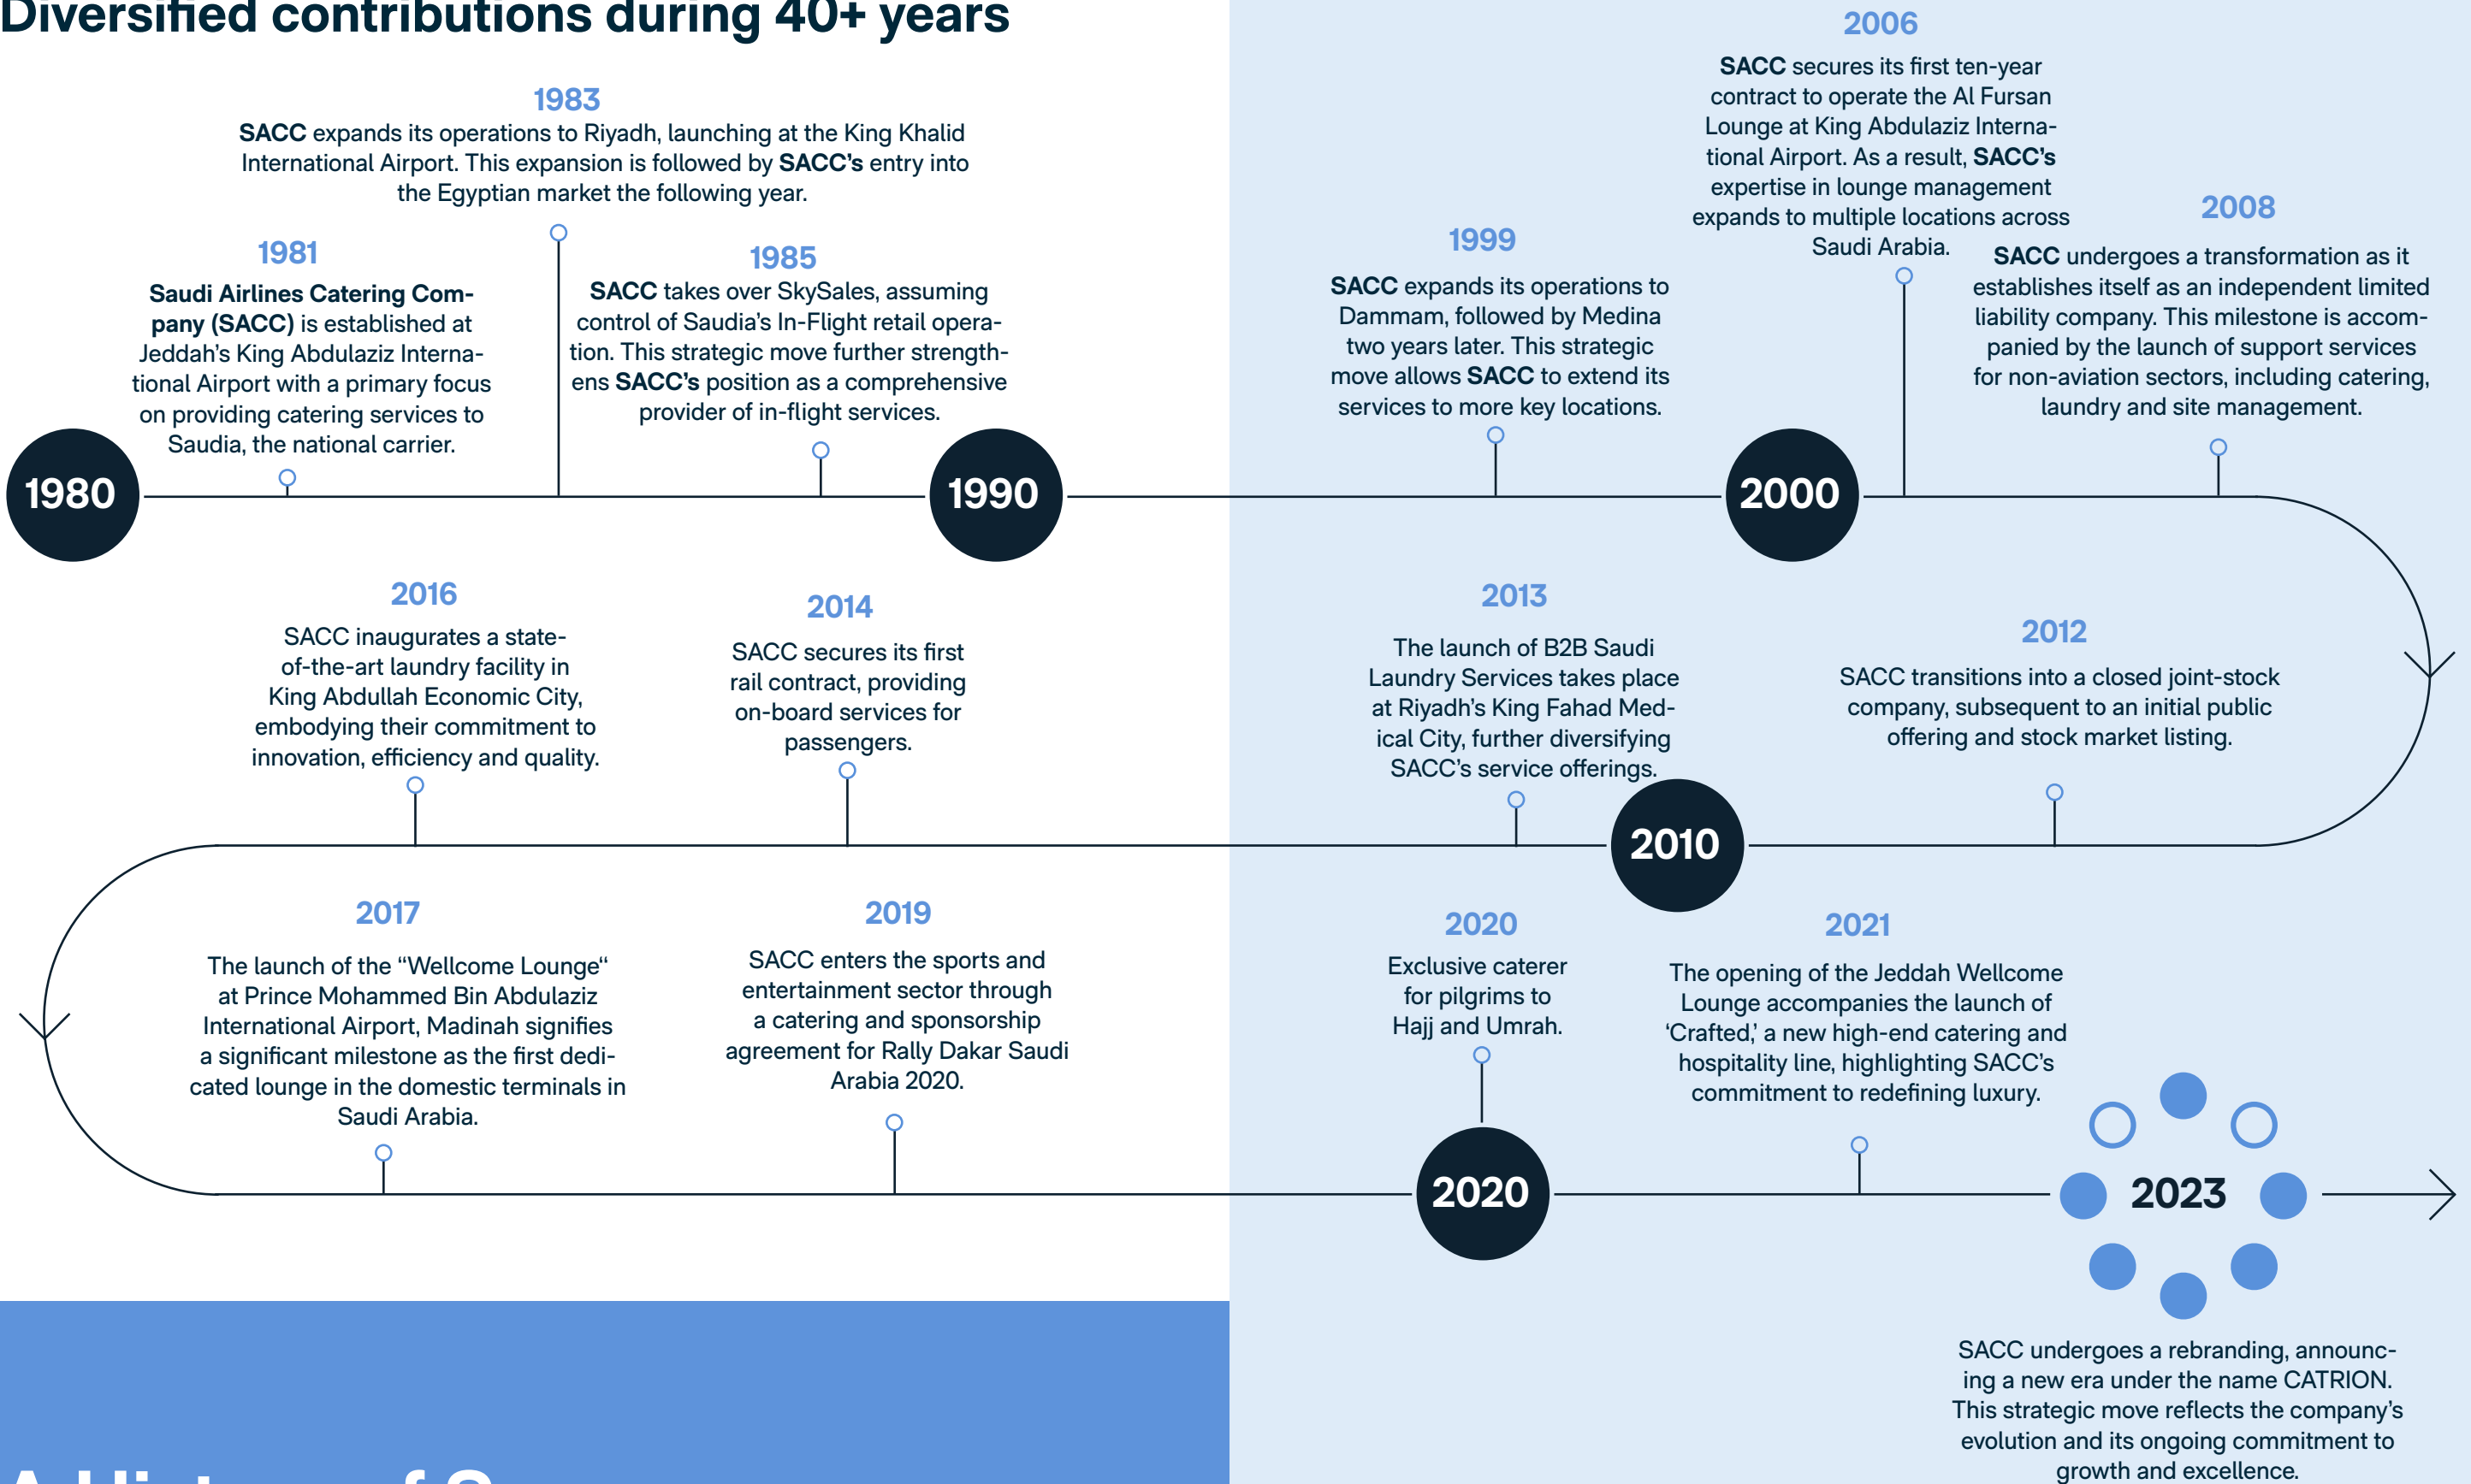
Diversified contributions during 40+ years

1983
SACC expands its operations to Riyadh, launching at the King Khalid International Airport. This expansion is followed by SACC's entry into the Egyptian market the following year.

1981
Saudi Airlines Catering Company (SACC) is established at Jeddah's King Abdulaziz International Airport with a primary focus on providing catering services to Saudia, the national carrier.

1985
SACC takes over SkySales, assuming control of Saudia's In-Flight retail operation. This strategic move further strengthens SACC's position as a comprehensive provider of in-flight services.

1980

1990

1999
SACC expands its operations to Dammam, followed by Medina two years later. This strategic move allows SACC to extend its services to more key locations.

2006
SACC secures its first ten-year contract to operate the Al Fursan Lounge at King Abdulaziz International Airport. As a result, SACC's expertise in lounge management expands to multiple locations across Saudi Arabia.

2008
SACC undergoes a transformation as it establishes itself as an independent limited liability company. This milestone is accompanied by the launch of support services for non-aviation sectors, including catering, laundry and site management.

2000

2016
SACC inaugurates a state-of-the-art laundry facility in King Abdullah Economic City, embodying their commitment to innovation, efficiency and quality.

2014
SACC secures its first rail contract, providing on-board services for passengers.

2013
The launch of B2B Saudi Laundry Services takes place at Riyadh's King Fahad Medical City, further diversifying SACC's service offerings.

2012
SACC transitions into a closed joint-stock company, subsequent to an initial public offering and stock market listing.

2010

2017
The launch of the “Wellcome Lounge“ at Prince Mohammed Bin Abdulaziz International Airport, Madinah signifies a significant milestone as the first dedicated lounge in the domestic terminals in Saudi Arabia.

2019
SACC enters the sports and entertainment sector through a catering and sponsorship agreement for Rally Dakar Saudi Arabia 2020.

2020
Exclusive caterer for pilgrims to Hajj and Umrah.

2021
The opening of the Jeddah Wellcome Lounge accompanies the launch of ‘Crafted,’ a new high-end catering and hospitality line, highlighting SACC's commitment to redefining luxury.

2020

2023

SACC undergoes a rebranding, announcing a new era under the name CATRION. This strategic move reflects the company's evolution and its ongoing commitment to growth and excellence.

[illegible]